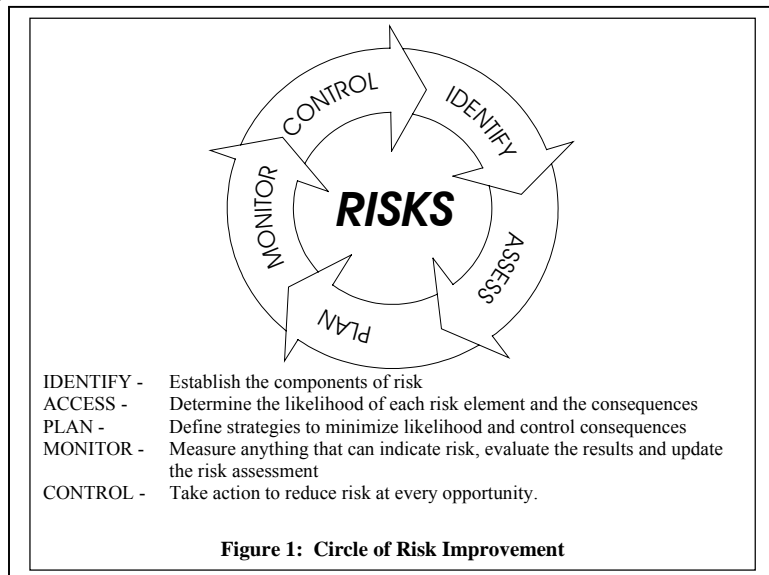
CONTROL
IDENTIFY
ASSESS
PLAN
MONITOR
RISKS

| | |
|---|---|
| IDENTIFY - | Establish the components of risk |
| ACCESS - | Determine the likelihood of each risk element and the consequences |
| PLAN - | Define strategies to minimize likelihood and control consequences |
| MONITOR - | Measure anything that can indicate risk, evaluate the results and update the risk assessment |
| CONTROL - | Take action to reduce risk at every opportunity. |

**Figure 1: Circle of Risk Improvement**